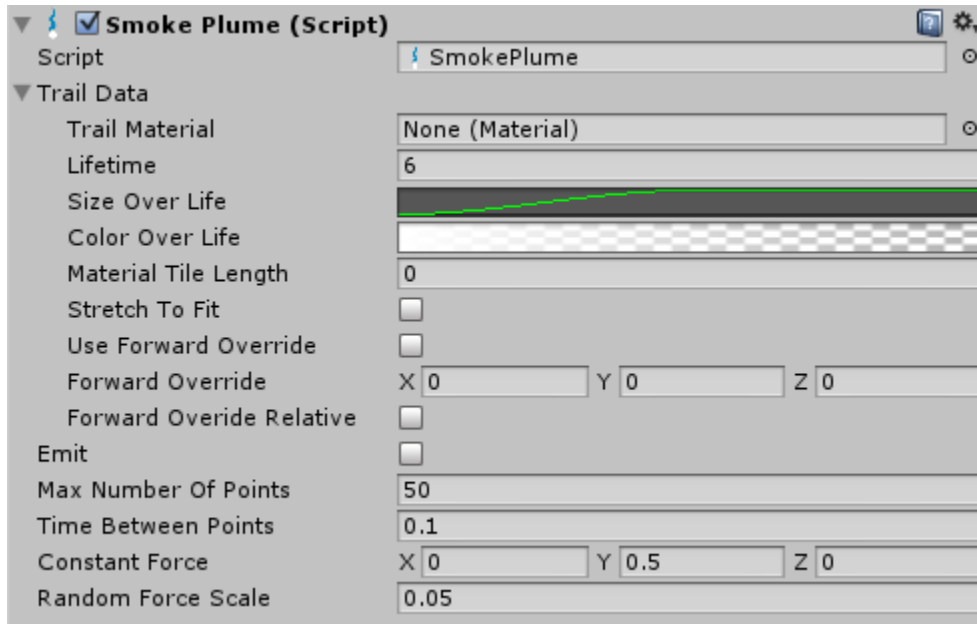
Smoke Plume (Script)
Script SmokePlume
Trail Data
Trail Material None (Material)
Lifetime 6
Size Over Life
Color Over Life
Material Tile Length 0
Stretch To Fit
Use Forward Override
Forward Override X 0 Y 0 Z 0
Forward Overide Relative
Emit
Max Number Of Points 50
Time Between Points 0.1
Constant Force X 0 Y 0.5 Z 0
Random Force Scale 0.05